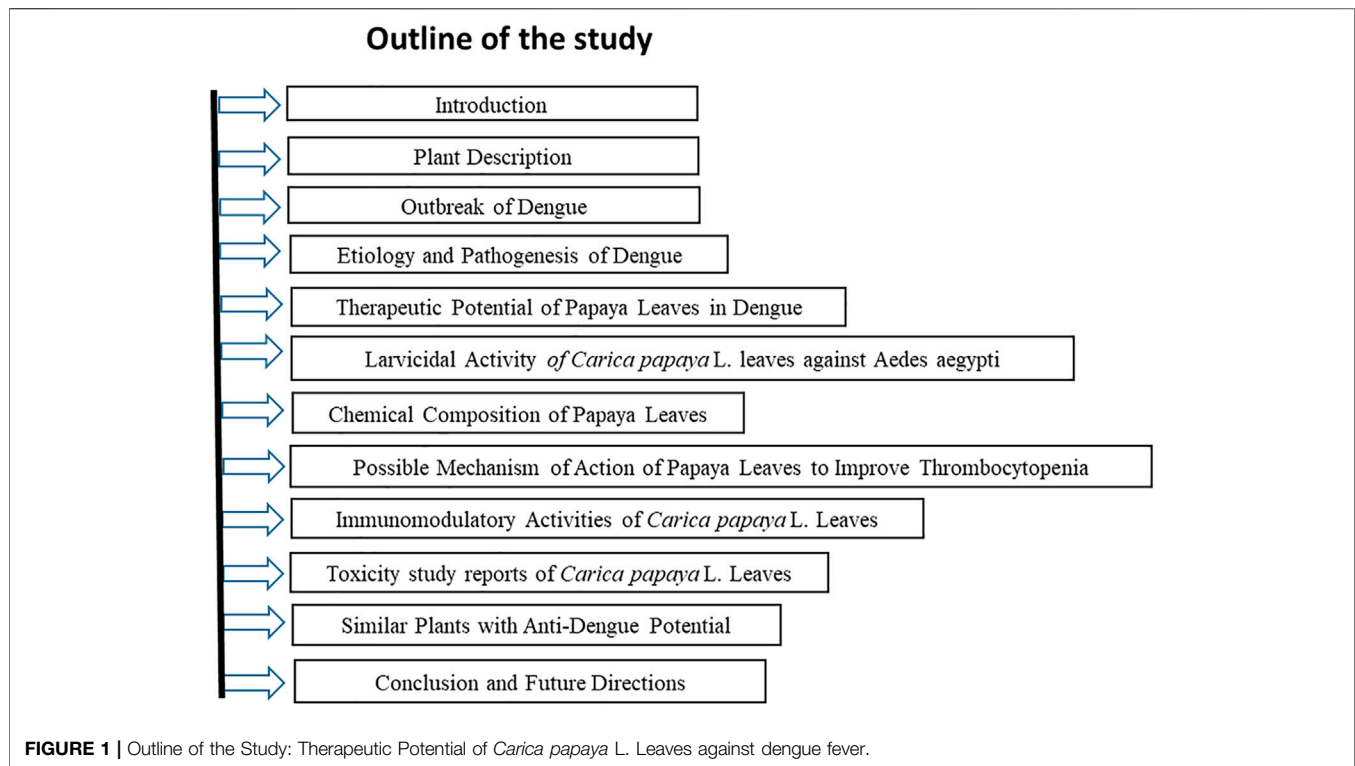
Outline of the study

Introduction

Plant Description

Outbreak of Dengue

Etiology and Pathogenesis of Dengue

Therapeutic Potential of Papaya Leaves in Dengue

Larvicidal Activity of Carica papaya L. leaves against Aedes aegypti

Chemical Composition of Papaya Leaves

Possible Mechanism of Action of Papaya Leaves to Improve Thrombocytopenia

Immunomodulatory Activities of Carica papaya L. Leaves

Toxicity study reports of Carica papaya L. Leaves

Similar Plants with Anti-Dengue Potential

Conclusion and Future Directions

FIGURE 1 | Outline of the Study: Therapeutic Potential of Carica papaya L. Leaves against dengue fever.